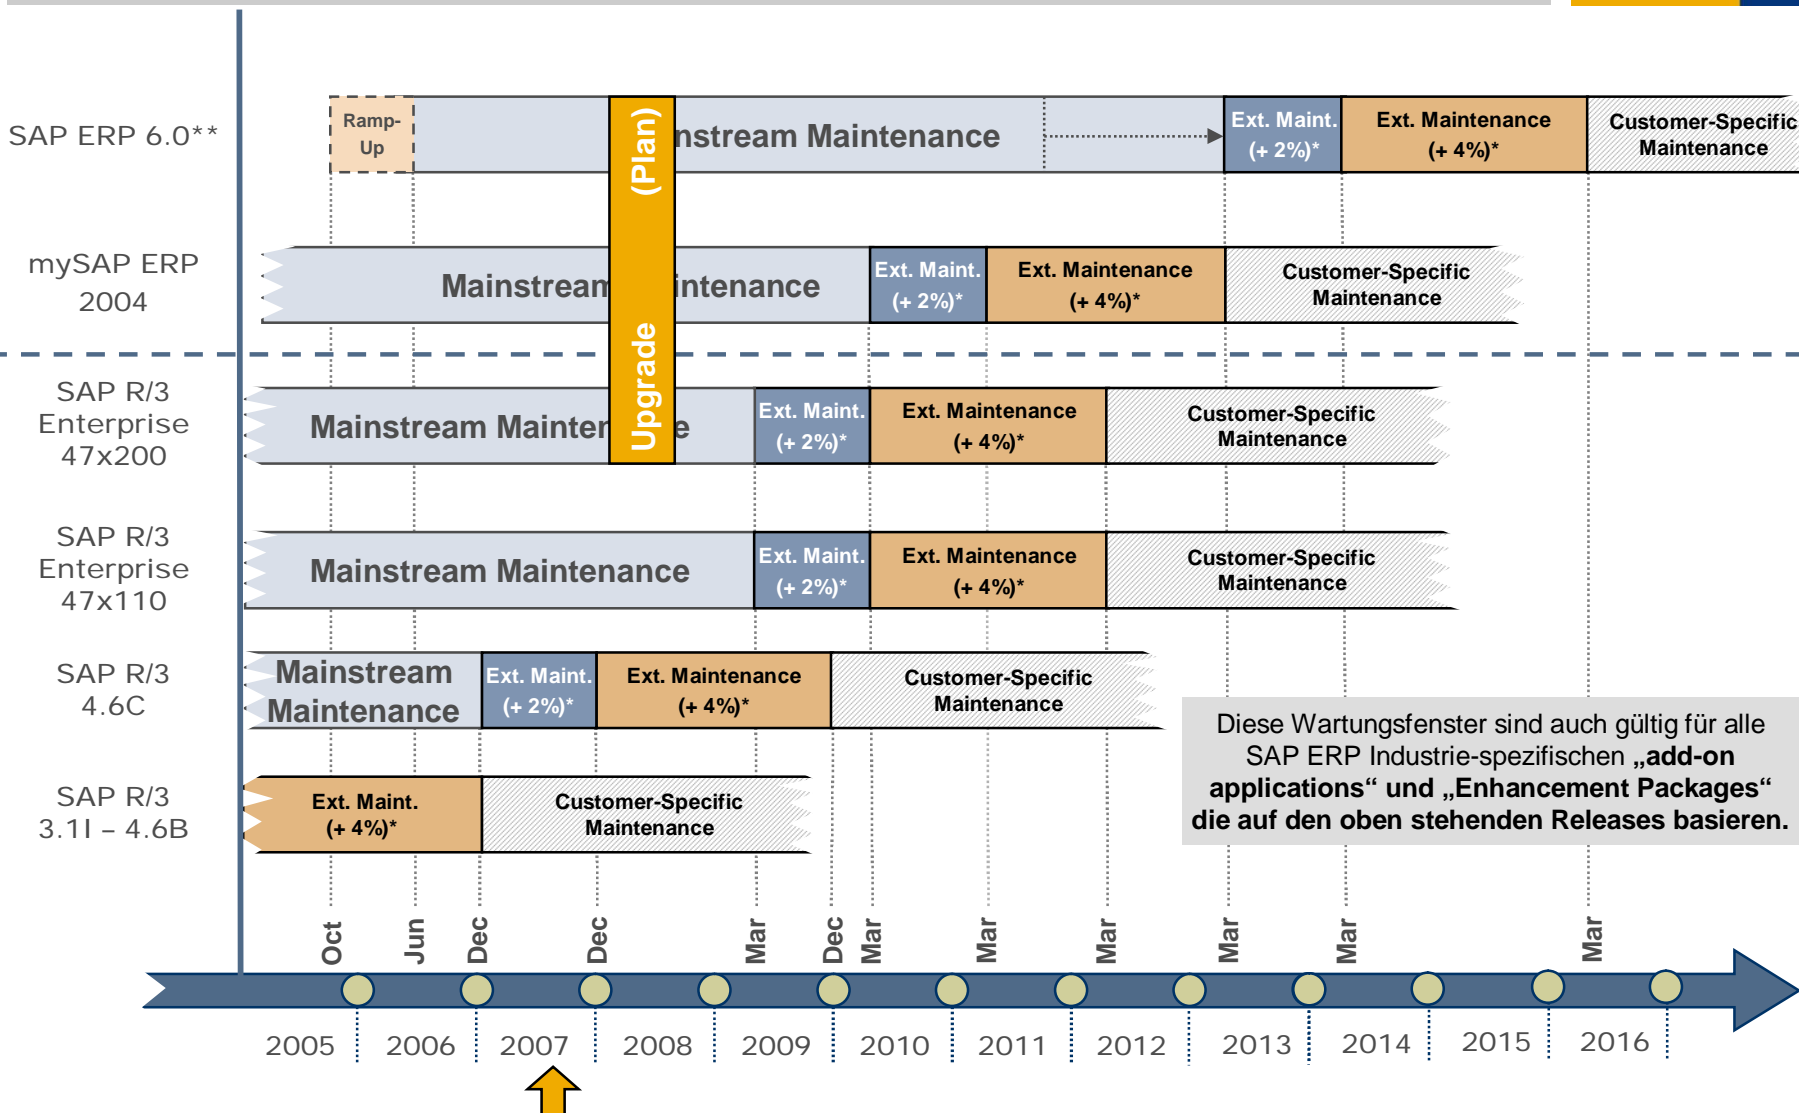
SAP ERP 6.0**

Ramp-Up

(Plan)

nstream Maintenance

Ext. Maint. (+ 2%)*

Ext. Maintenance (+ 4%)*

Customer-Specific Maintenance

mySAP ERP 2004

Mainstream intenance

Ext. Maint. (+ 2%)*

Ext. Maintenance (+ 4%)*

Customer-Specific Maintenance

SAP R/3 Enterprise 47x200

Mainstream Mainter e

Upgrade

Ext. Maint. (+ 2%)*

Ext. Maintenance (+ 4%)*

Customer-Specific Maintenance

SAP R/3 Enterprise 47x110

Mainstream Maintenance

Ext. Maint. (+ 2%)*

Ext. Maintenance (+ 4%)*

Customer-Specific Maintenance

SAP R/3 4.6C

Mainstream Maintenance

Ext. Maint. (+ 2%)*

Ext. Maintenance (+ 4%)*

Customer-Specific Maintenance

SAP R/3 3.1I – 4.6B

Ext. Maint. (+ 4%)*

Customer-Specific Maintenance

Diese Wartungsfenster sind auch gültig für alle SAP ERP Industrie-spezifischen „add-on applications“ und „Enhancement Packages“ die auf den oben stehenden Releases basieren.

Oct Jun Dec Dec Mar Dec Mar Mar Mar Mar Mar Mar

2005 2006 2007 2008 2009 2010 2011 2012 2013 2014 2015 2016